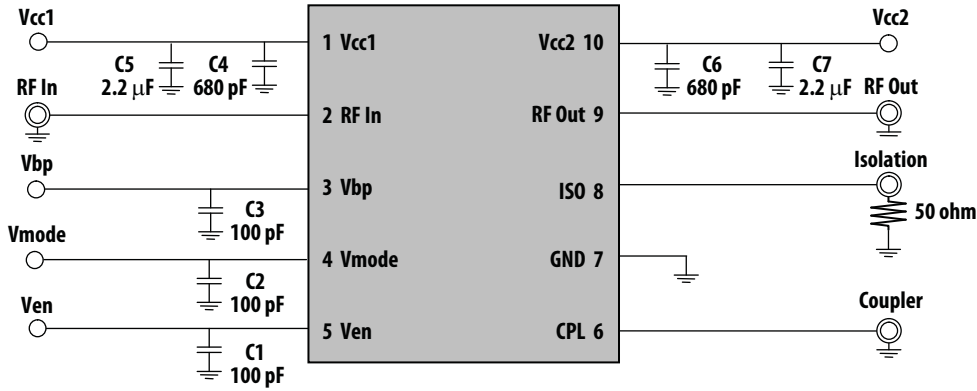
Vcc1

C5
2.2 μF

C4
680 pF

RF In

Vbp

C3
100 pF

Vmode

C2
100 pF

Ven

C1
100 pF

1 Vcc1

2 RF In

3 Vbp

4 Vmode

5 Ven

Vcc2 10

RF Out 9

ISO 8

GND 7

CPL 6

Vcc2

C6
680 pF

C7
2.2 μF

RF Out

Isolation

50 ohm

Coupler